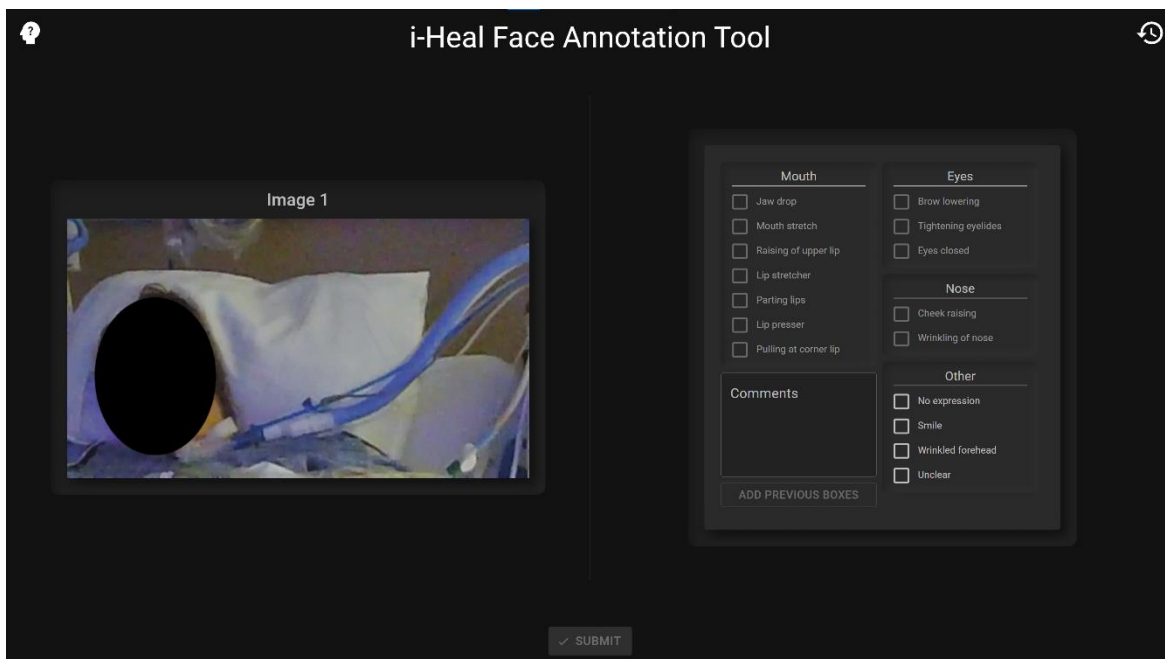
i-Heal Face Annotation Tool

Image 1

Mouth
Jaw drop
Mouth stretch
Raising of upper lip
Lip stretcher
Parting lips
Lip presser
Pulling at corner lip

Eyes
Brow lowering
Tightening eyelides
Eyes closed

Nose
Cheek raising
Wrinkling of nose

Comments

ADD PREVIOUS BOXES

Other
No expression
Smile
Wrinkled forehead
Unclear

✓ SUBMIT